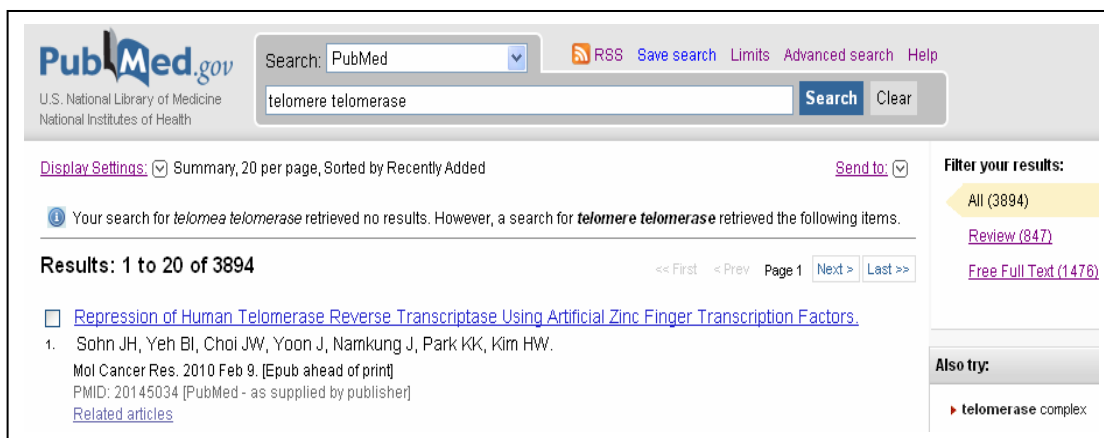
PubMed.gov
U.S. National Library of Medicine
National Institutes of Health

Search: PubMed
RSS Save search Limits Advanced search Help
telomere telomerase
Search Clear

Display Settings: Summary, 20 per page, Sorted by Recently Added
Send to:

Your search for *telomea telomerase* retrieved no results. However, a search for ***telomere telomerase*** retrieved the following items.

Results: 1 to 20 of 3894
<< First < Prev Page 1 Next > Last >>

Repression of Human Telomerase Reverse Transcriptase Using Artificial Zinc Finger Transcription Factors.
1. Sohn JH, Yeh BI, Choi JW, Yoon J, Namkung J, Park KK, Kim HW.
Mol Cancer Res. 2010 Feb 9. [Epub ahead of print]
PMID: 20145034 [PubMed - as supplied by publisher]
Related articles

Filter your results:
All (3894)
Review (847)
Free Full Text (1476)

Also try:
telomerase complex